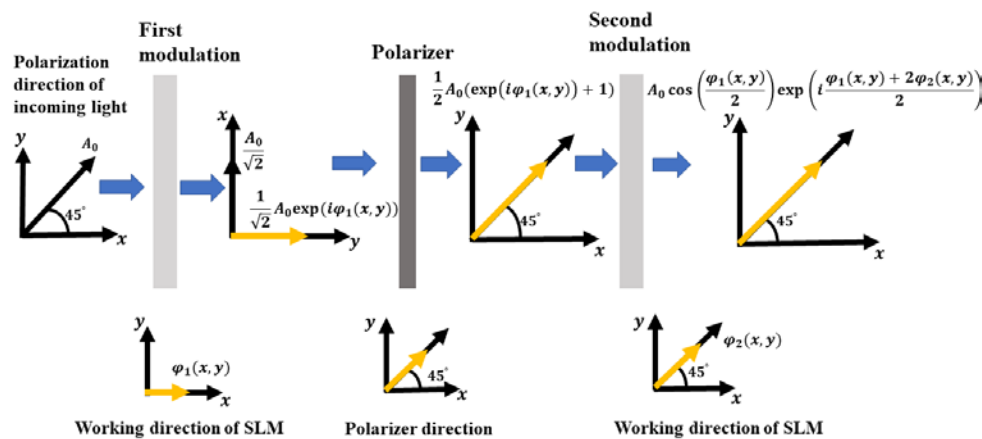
Polarization direction of incoming light

$y$

$A_0$

$45^\circ$

$x$

First modulation

$x$

$\frac{A_0}{\sqrt{2}}$

$\frac{1}{\sqrt{2}}A_0\exp(i\varphi_1(x,y))$

$y$

Polarizer

$\frac{1}{2}A_0(\exp(i\varphi_1(x,y))+1)$

$y$

$45^\circ$

$x$

Second modulation

$A_0\cos\left(\frac{\varphi_1(x,y)}{2}\right)\exp\left(i\frac{\varphi_1(x,y)+2\varphi_2(x,y)}{2}\right)$

$y$

$45^\circ$

$x$

$y$

$\varphi_1(x,y)$

$x$

Working direction of SLM

$y$

$45^\circ$

$x$

Polarizer direction

$y$

$\varphi_2(x,y)$

$45^\circ$

$x$

Working direction of SLM